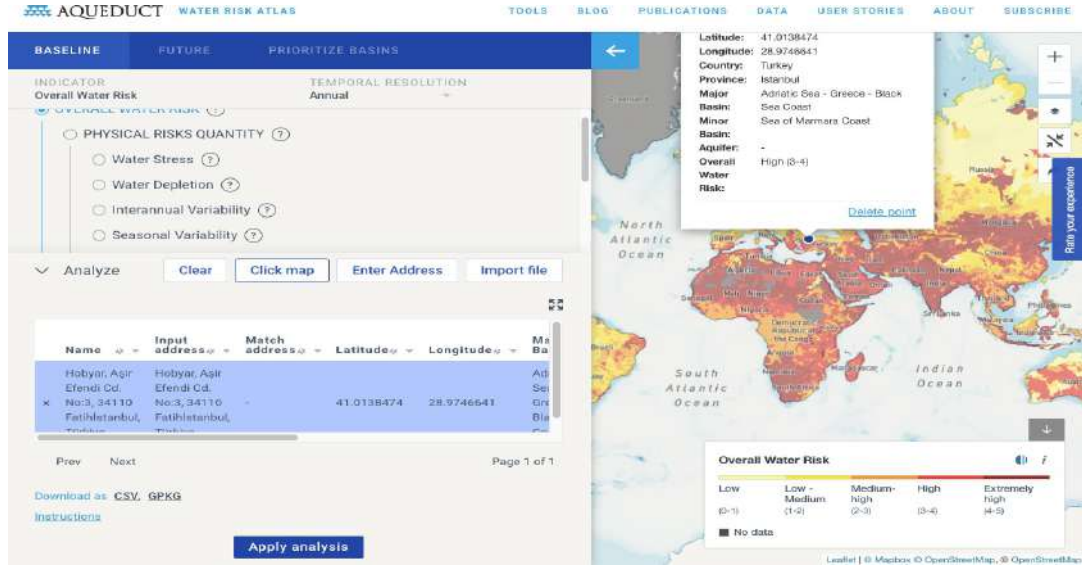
AQUEDUCT WATER RISK ATLAS

TOOLS BLOG PUBLICATIONS DATA USER STORIES ABOUT SUBSCRIBE

BASELINE FUTURE PRIORITIZE BASINS

INDICATOR
Overall Water Risk

TEMPORAL RESOLUTION
Annual

OVERALL WATER RISK ?

PHYSICAL RISKS QUANTITY ?

Water Stress ?

Water Depletion ?

Interannual Variability ?

Seasonal Variability ?

Analyze

Clear Click map Enter Address Import file

| | Name | Input address | Match address | Latitude | Longitude | Ma Ba |
|---|---|---|---|---|---|---|
| × | Hobyar, Aşir Efendi Cd. No:3, 34110 Fatihİstanbul, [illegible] | Hobyar, Aşir Efendi Cd. No:3, 34110 Fatihİstanbul, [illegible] | - | 41.0138474 | 28.9746641 | Ad Se Gr Bla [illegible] |

Prev Next

Page 1 of 1

Download as CSV, GPKG

Instructions

Apply analysis

Latitude: 41.0138474
Longitude: 28.9746641
Country: Turkey
Province: Istanbul
Major Basin: Adriatic Sea - Greece - Black Sea Coast
Minor Basin: Sea of Marmara Coast
Aquifer: -
Overall Water Risk: High (3-4)

Delete point

North Atlantic Ocean

South Atlantic Ocean

Indian Ocean

Rate your experience

Overall Water Risk

| Low | Low - Medium | Medium-high | High | Extremely high |
|---|---|---|---|---|
| (0-1) | (1-2) | (2-3) | (3-4) | (4-5) |

No data

Leaflet | © Mapbox © OpenStreetMap, © OpenStreetMap